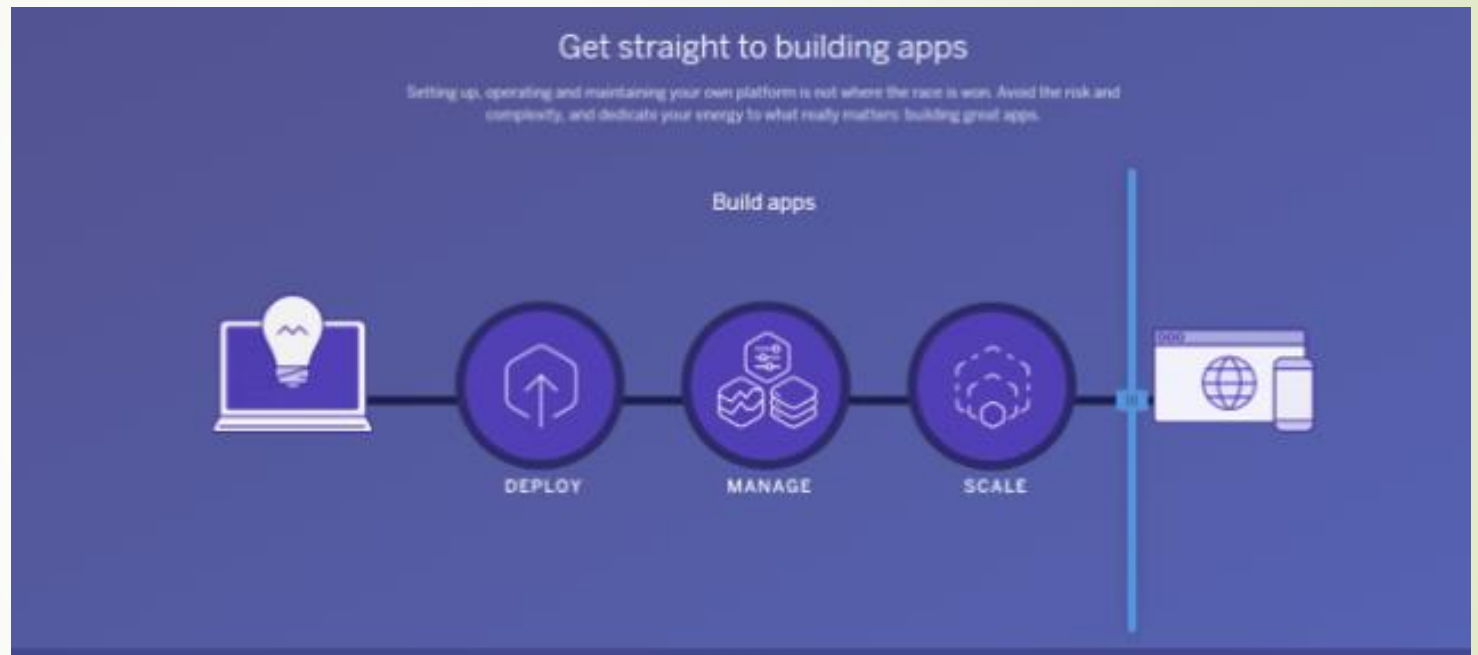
Get straight to building apps

Setting up, operating and maintaining your own platform is not where the race is won. Avoid the risk and complexity, and dedicate your energy to what really matters: building great apps.

Build apps

DEPLOY

MANAGE

SCALE